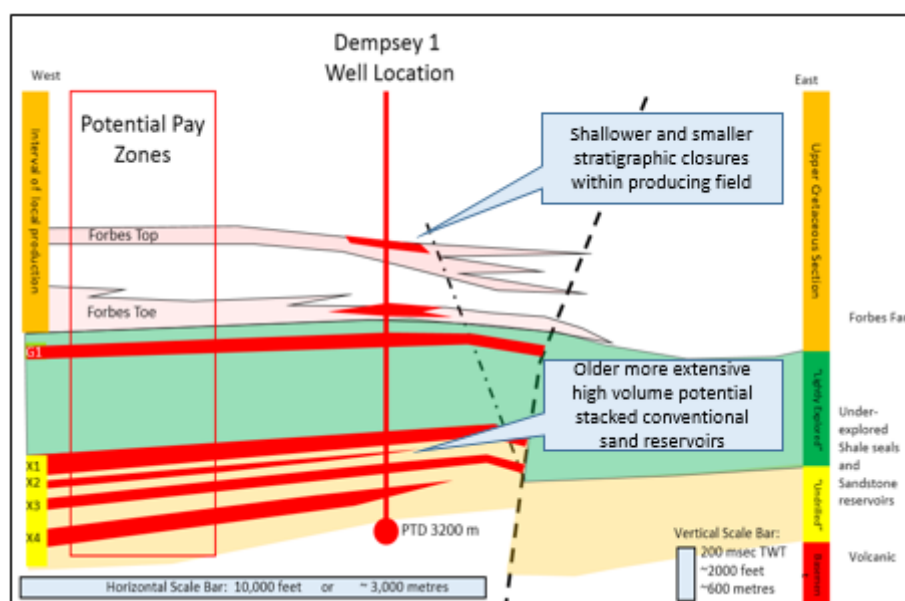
Dempsey 1
Well Location

West

East

Interval of local production

Potential Pay Zones

Shallower and smaller stratigraphic closures within producing field

Upper Cretaceous Section

Forbes Top

Forbes Toe

Forbes Fa

G1

Older more extensive high volume potential stacked conventional sand reservoirs

"Lightly Explored"

Under-explored Shale seals and Sandstone reservoirs

X1
X2
X3
X4

"Undrilled"

PTD 3200 m

Vertical Scale Bar:
200 msec TWT
~2000 feet
~600 metres

Basement

Volcanic

Horizontal Scale Bar: 10,000 feet or ~ 3,000 metres